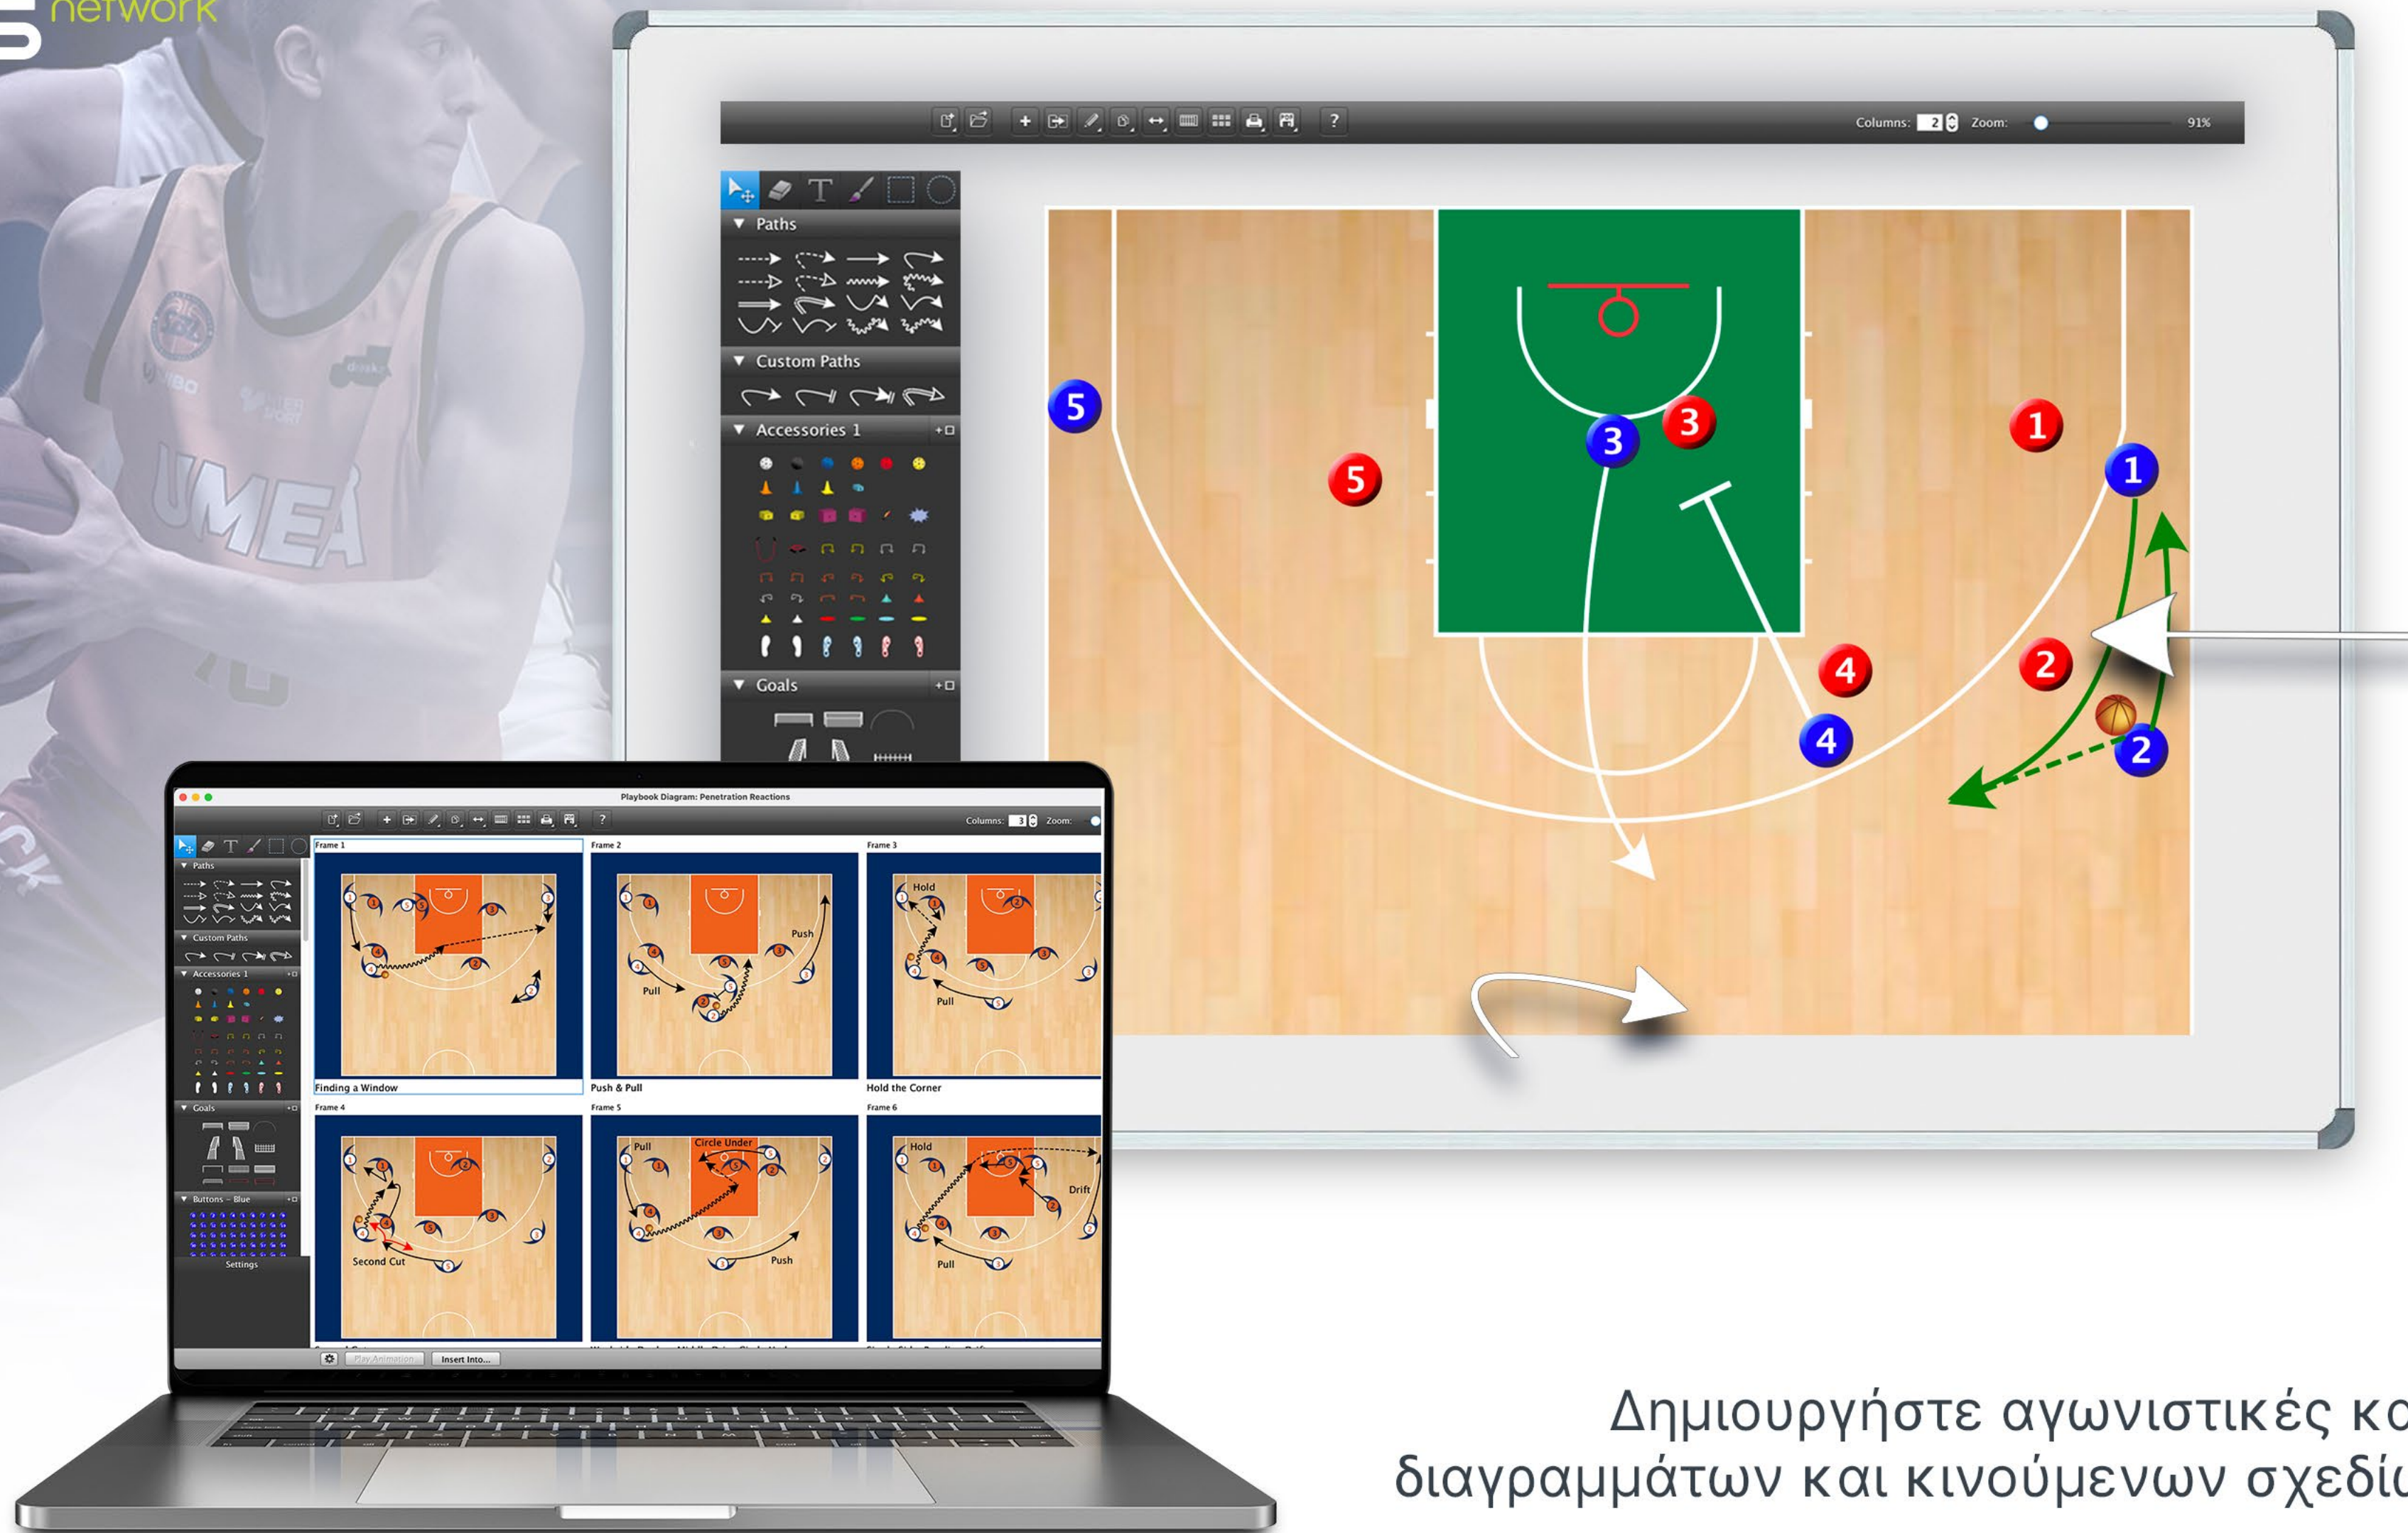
network

Columns: 2 Zoom: 91%

Paths

Custom Paths

Accessories 1

Goals

5 3 3 1 1 5 4 2 4 2

Playbook Diagram: Penetration Reactions

Columns: 3 Zoom:

Paths

Custom Paths

Accessories 1

Goals

Buttons – Blue

Settings

Frame 1

Finding a Window

Frame 2

Push

Pull

Push & Pull

Frame 3

Hold

Pull

Hold the Corner

Frame 4

Second Cut

Frame 5

Pull

Circle Under

Push

Frame 6

Hold

Drift

Pull

Play Animation

Insert Into...

UMEA

Δημιουργήστε αγωνιστικές κα
διαγραμμάτων και κινούμενων σχεδί